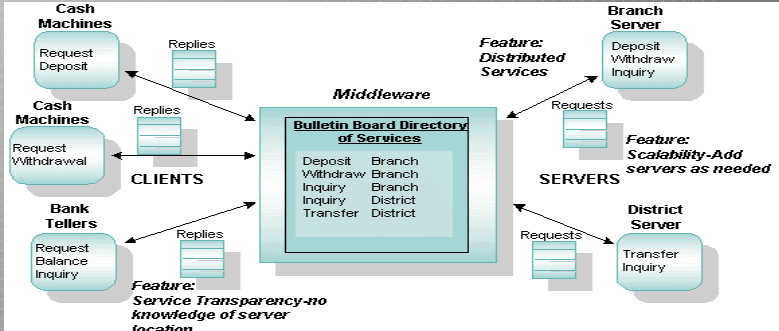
Cash Machines

Request Deposit

Replies

Cash Machines

Request Withdrawal

Replies

CLIENTS

Bank Tellers

Request Balance Inquiry

Replies

Feature: Service Transparency-no knowledge of server location

Middleware

Bulletin Board Directory of Services

| | |
|---|---|
| Deposit | Branch |
| Withdraw | Branch |
| Inquiry | Branch |
| Inquiry | District |
| Transfer | District |

Feature: Distributed Services

Branch Server

Deposit Withdraw Inquiry

Requests

Feature: Scalability-Add servers as needed

SERVERS

Requests

District Server

Transfer Inquiry